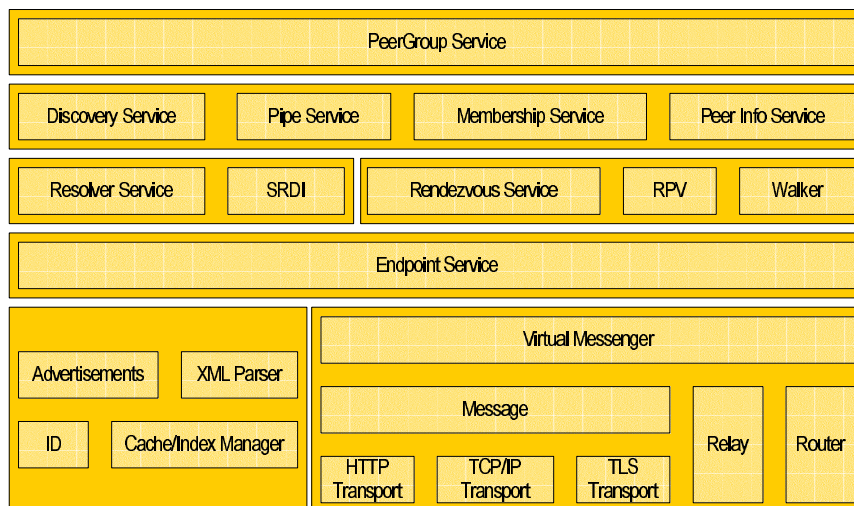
PeerGroup Service

Discovery Service

Pipe Service

Membership Service

Peer Info Service

Resolver Service

SRDI

Rendezvous Service

RPV

Walker

Endpoint Service

Advertisements

XML Parser

ID

Cache/Index Manager

Virtual Messenger

Message

HTTP Transport

TCP/IP Transport

TLS Transport

Relay

Router